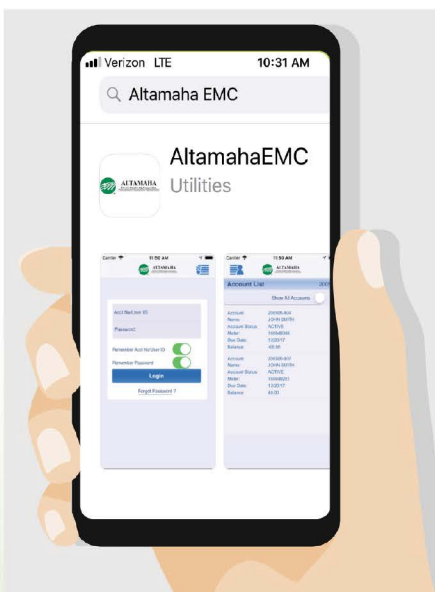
Verizon LTE 10:31 AM

Altamaha EMC

ALTAMAHA

AltamahaEMC
Utilities

Carrier 11:50 AM

ALTAMAHA

Acct Net/Acct ID

Password

Remember Acct Net/Acct ID

Remember Password

Login

Forgot Password ?

Carrier 11:50 AM

ALTAMAHA

Account List

Show All Accounts

Account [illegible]
Name JOHN SMITH
Account Status ACTIVE
Meter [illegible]
Due Date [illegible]
Balance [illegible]

Account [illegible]
Name JOHN SMITH
Account Status ACTIVE
Meter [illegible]
Due Date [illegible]
Balance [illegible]